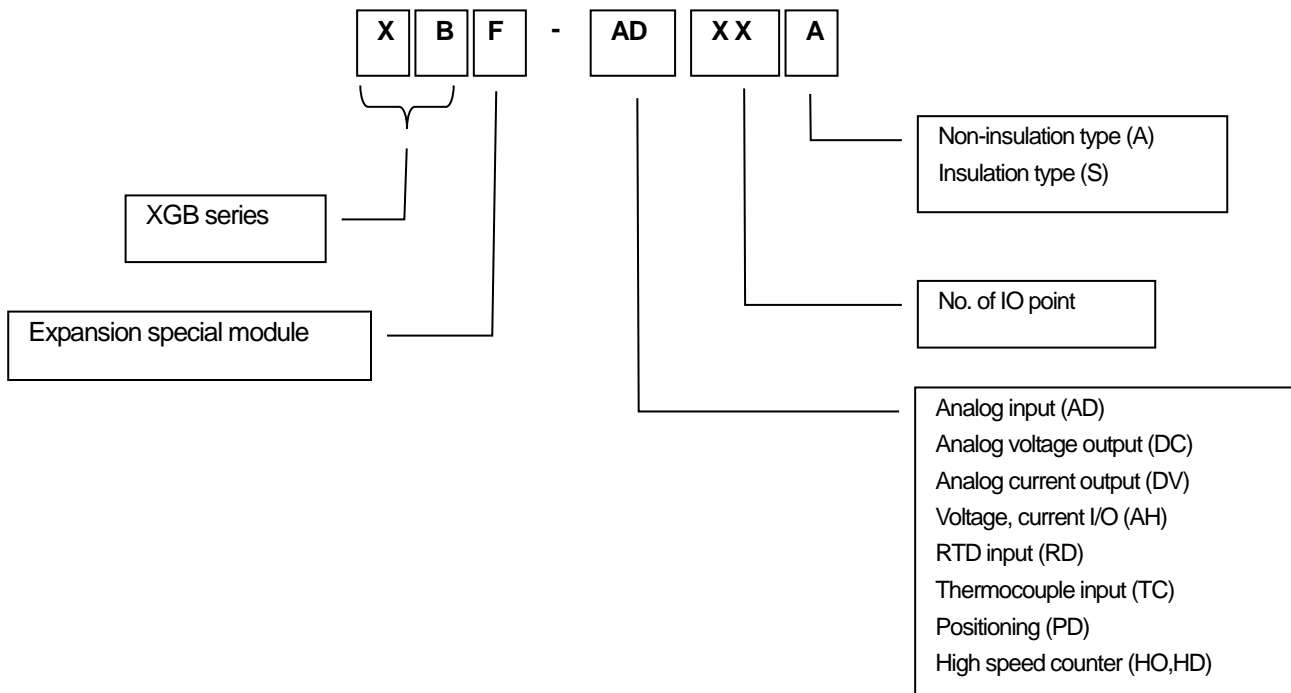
X B F - AD XX A

Non-insulation type (A)
Insulation type (S)

XGB series

No. of IO point

Expansion special module

Analog input (AD)
Analog voltage output (DC)
Analog current output (DV)
Voltage, current I/O (AH)
RTD input (RD)
Thermocouple input (TC)
Positioning (PD)
High speed counter (HO,HD)